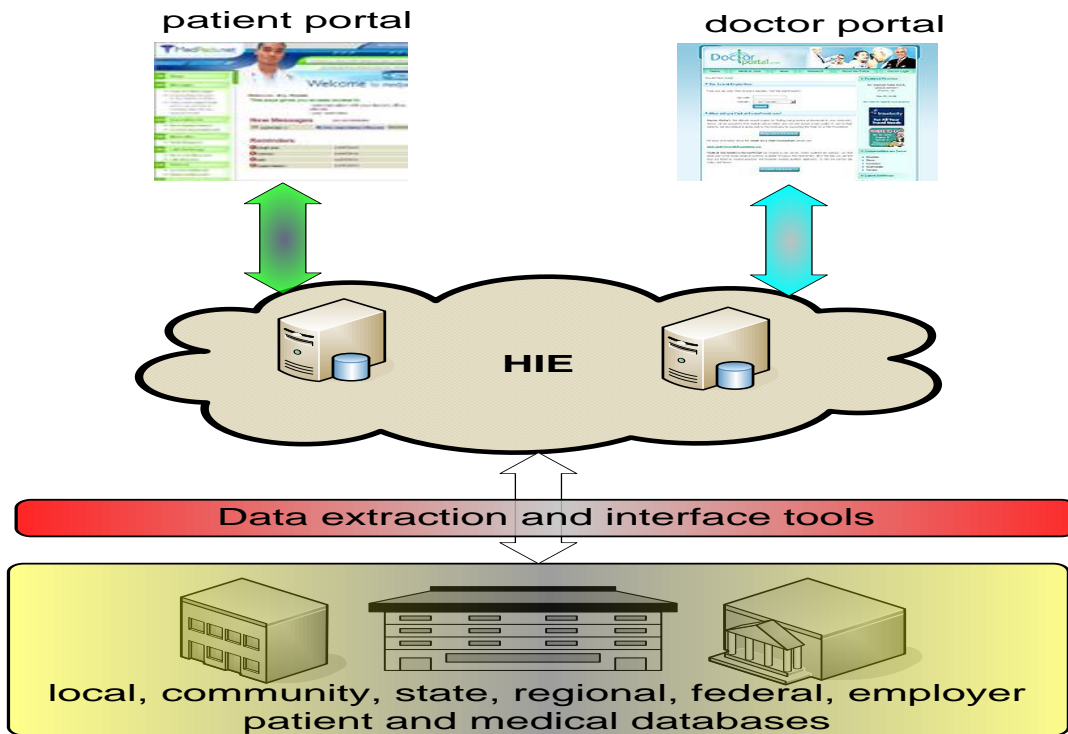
patient portal

doctor portal

MedFacts.net

Welcome to

New Messages

Reminders

Doctor portal.com

HIE

Data extraction and interface tools

local, community, state, regional, federal, employer patient and medical databases